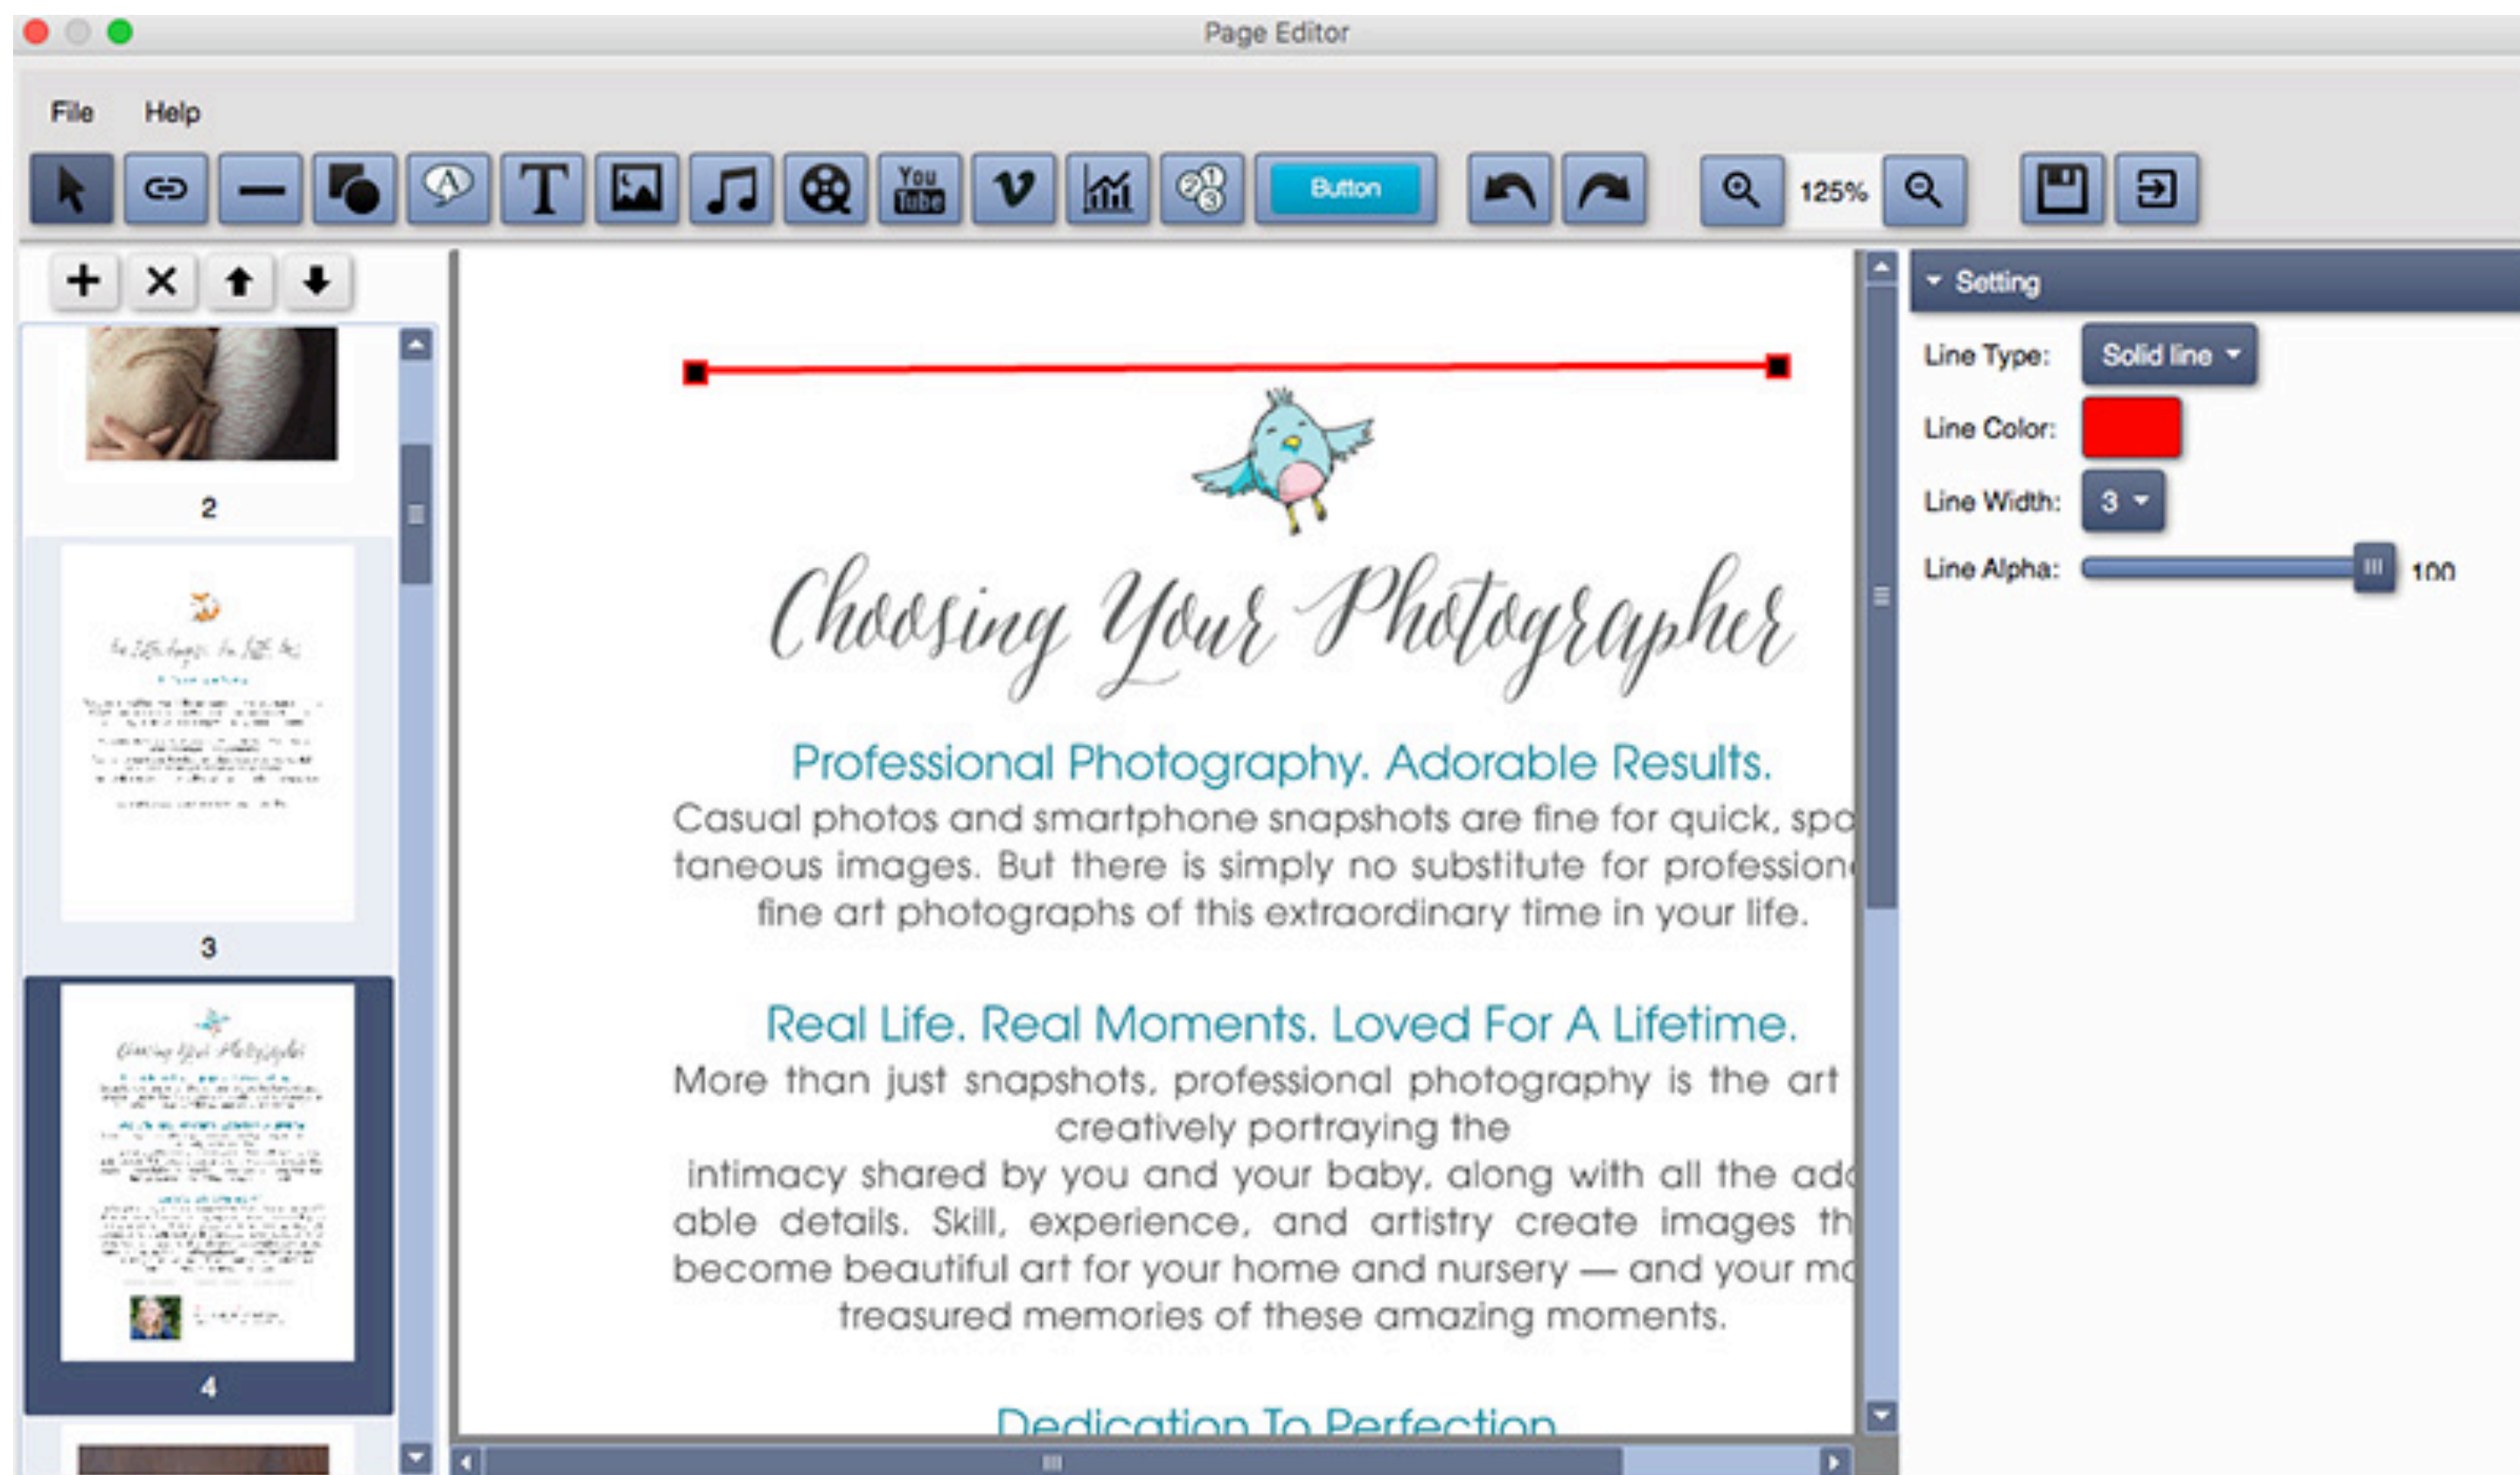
Page Editor

File Help

You Tube

Button

125%

2

3

4

Setting

Line Type: Solid line

Line Color:

Line Width: 3

Line Alpha: 100

Choosing Your Photographer

Professional Photography. Adorable Results.

Casual photos and smartphone snapshots are fine for quick, spo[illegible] taneous images. But there is simply no substitute for professiona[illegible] fine art photographs of this extraordinary time in your life.

Real Life. Real Moments. Loved For A Lifetime.

More than just snapshots, professional photography is the art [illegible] creatively portraying the intimacy shared by you and your baby, along with all the ado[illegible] able details. Skill, experience, and artistry create images th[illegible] become beautiful art for your home and nursery — and your mo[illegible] treasured memories of these amazing moments.

Dedication To Perfection